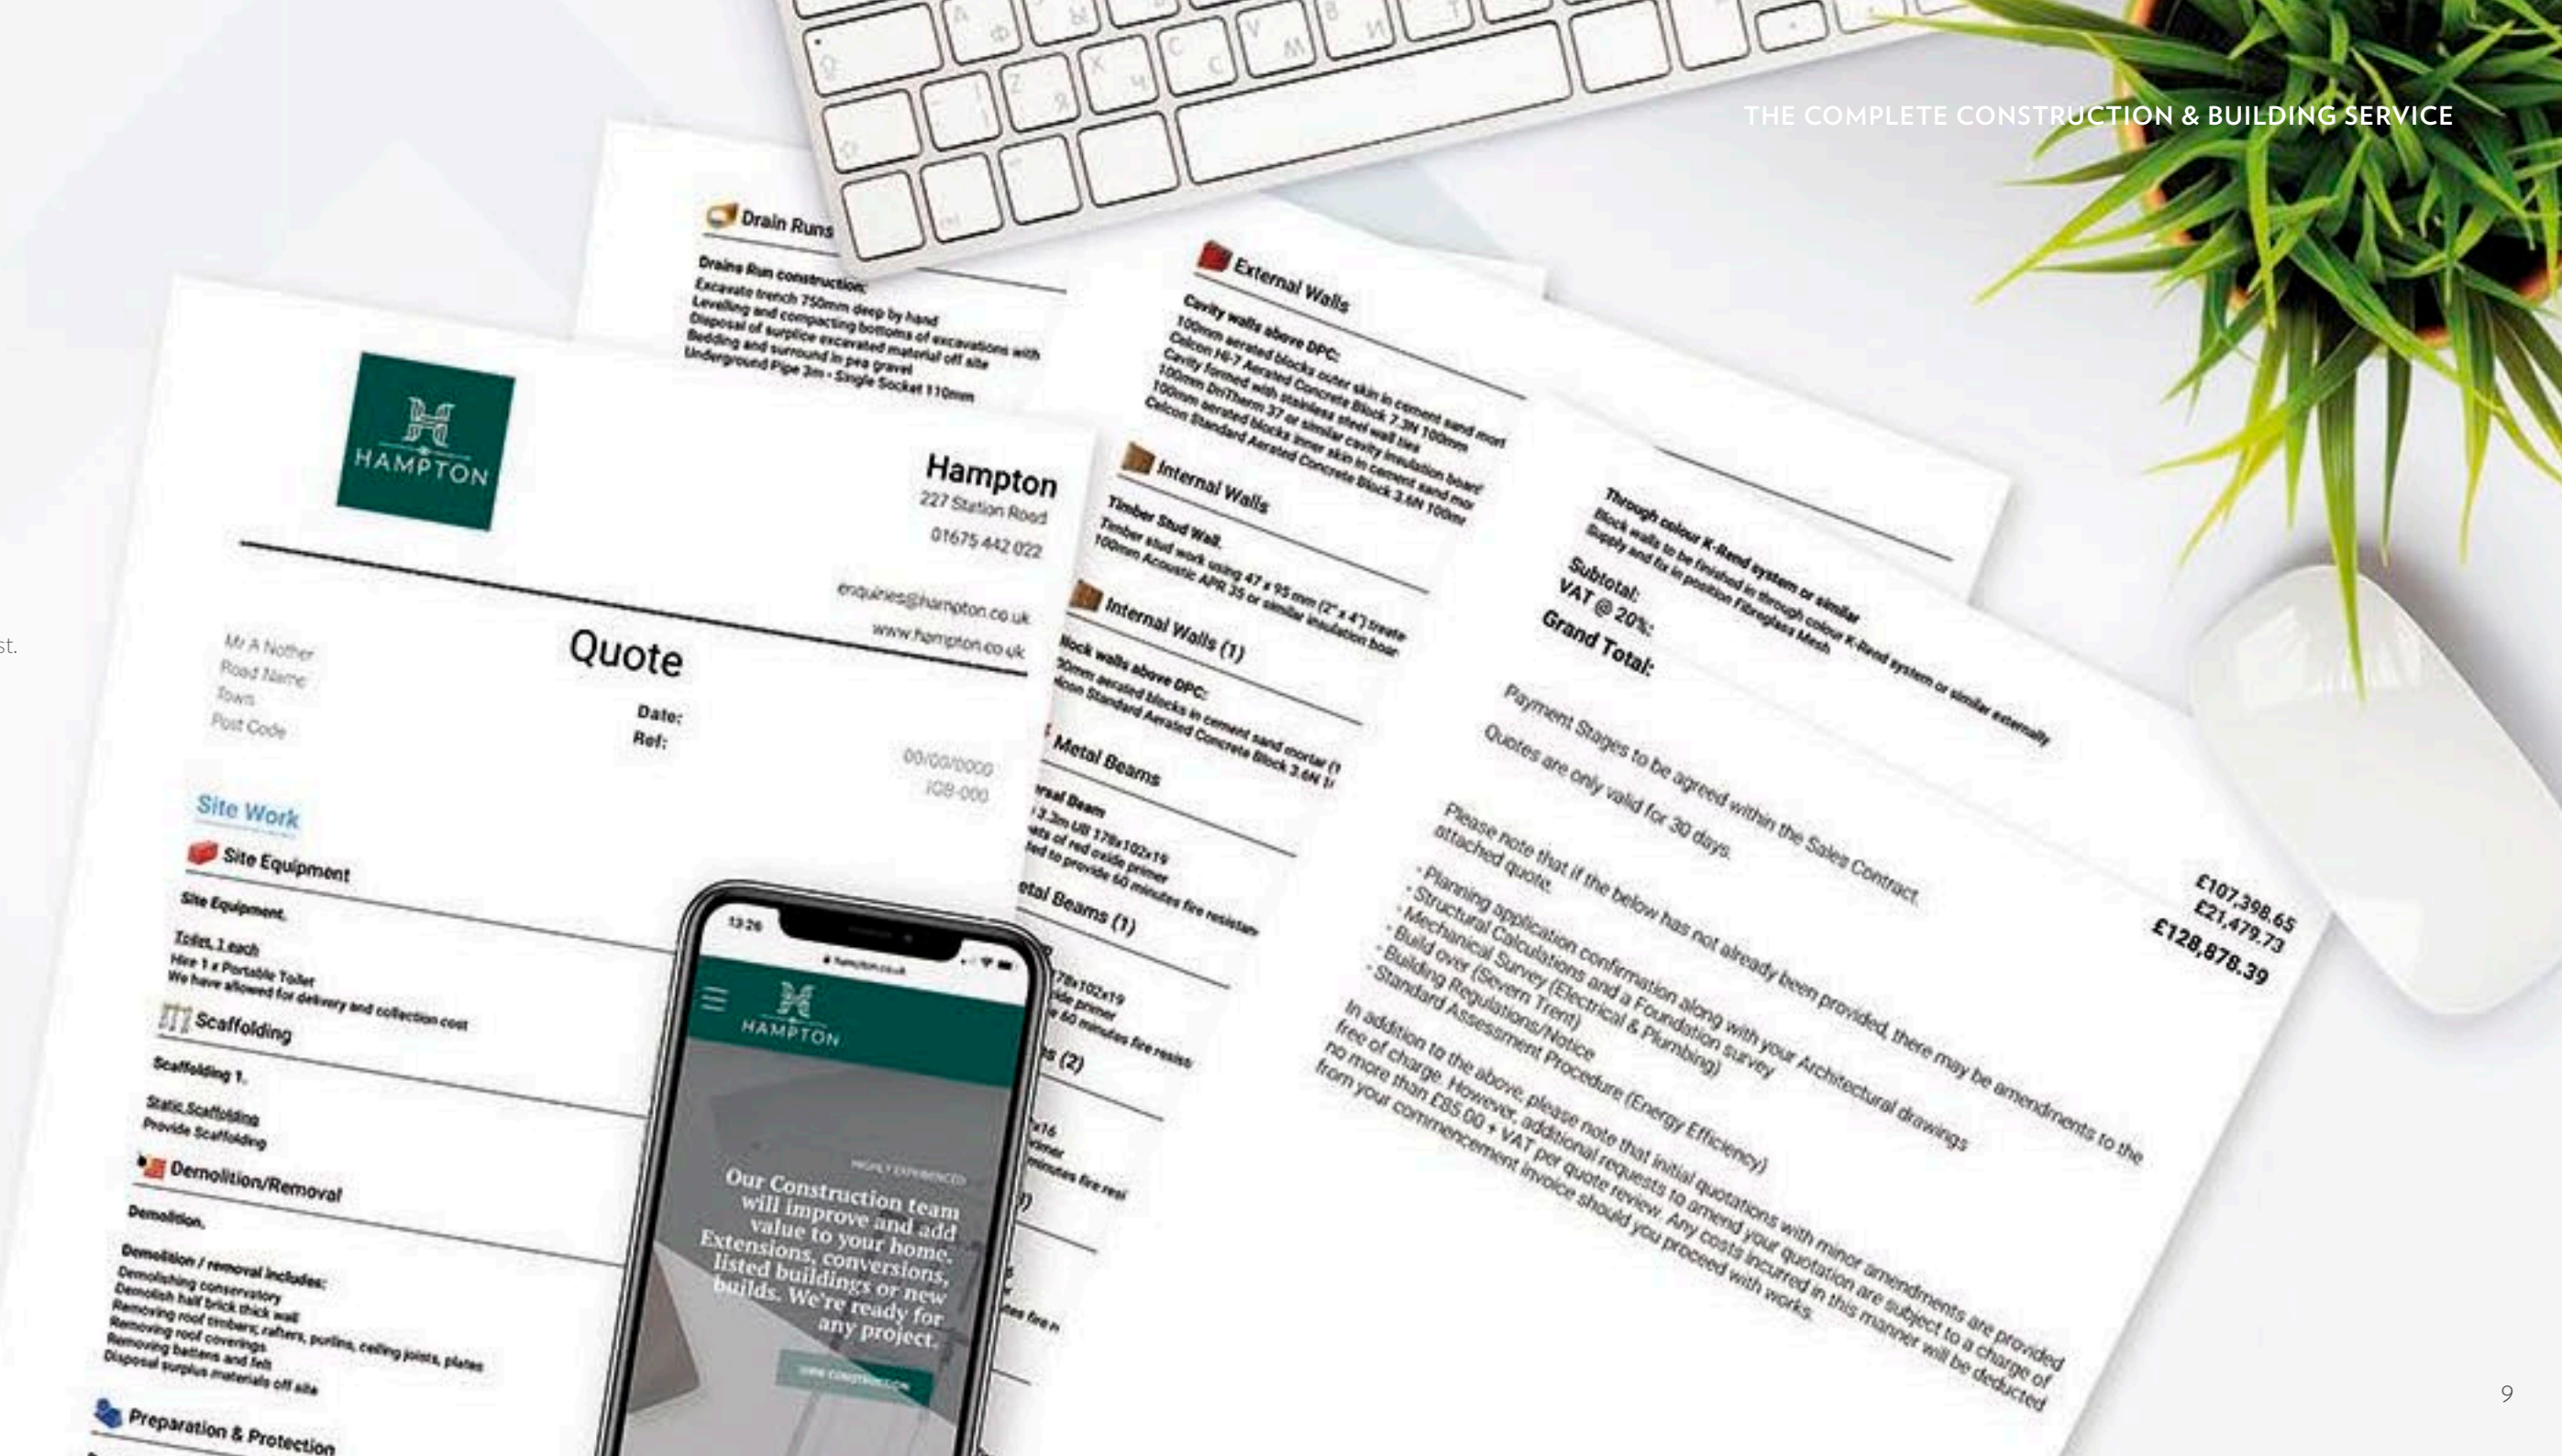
THE COMPLETE CONSTRUCTION & BUILDING SERVICE

st.

Drain Runs

Drains Run construction:
Excavate trench 750mm deep by hand
Levelling and compacting bottoms of excavations with
Disposal of surplus excavated material off site
Bedding and surround in pea gravel
Underground Pipe 3m - Single Socket 110mm

HAMPTON

Hampton
227 Station Road
01675 442 022
enquiries@hampton.co.uk
www.hampton.co.uk

Mr A Nother
Road Name
Town
Post Code

Quote

Date:
Ref:

00/00/0000
IQB-000

Site Work

Site Equipment

Site Equipment.
Toilet, 1 each
Hire 1 x Portable Toilet
We have allowed for delivery and collection cost

Scaffolding

Scaffolding 1.
Static Scaffolding
Provide Scaffolding

Demolition/Removal

Demolition.
Demolition / removal includes:
Demolishing conservatory
Demolish half brick thick wall
Removing roof timbers; rafters, purlins, ceiling joists, plates
Removing roof coverings
Removing battens and felt
Disposal surplus materials off site

Preparation & Protection

External Walls

Cavity walls above DPC:
100mm aerated blocks outer skin in cement sand mort
Celcon Hi-7 Aerated Concrete Block 7.3N 100mm
Cavity formed with stainless steel wall ties
100mm DriTherm 37 or similar cavity insulation board
100mm aerated blocks inner skin in cement sand mo
Celcon Standard Aerated Concrete Block 3.6N 100mm

Internal Walls

Timber Stud Wall.
Timber stud work using 47 x 95 mm (2" x 4") treate
100mm Acoustic APR 35 or similar insulation boar

Internal Walls (1)

Block walls above DPC:
00mm aerated blocks in cement sand mortar (1
lcon Standard Aerated Concrete Block 3.6N 1

Metal Beams

rsal Beam
3.3m UB 178x102x19
ats of red oxide primer
ed to provide 60 minutes fire resistan

etal Beams (1)

178x102x19
xide primer
e 60 minutes fire resis

s (2)

x16
rimer
inutes fire resi

tes fire r

Through colour K-Rend system or similar
Block walls to be finished in through colour K-Rend system or similar externally
Supply and fix in position Fibreglass Mesh

Subtotal:
VAT @ 20%:
Grand Total:

£107,398.65
£21,479.73
£128,878.39

Payment Stages to be agreed within the Sales Contract.

Quotes are only valid for 30 days.

Please note that if the below has not already been provided, there may be amendments to the attached quote.

• Planning application confirmation along with your Architectural drawings
• Structural Calculations and a Foundation survey
• Mechanical Survey (Electrical & Plumbing)
• Build over (Severn Trent)
• Building Regulations/Notice
• Standard Assessment Procedure (Energy Efficiency)

In addition to the above, please note that initial quotations with minor amendments are provided free of charge. However, additional requests to amend your quotation are subject to a charge of no more than £85.00 + VAT per quote review. Any costs incurred in this manner will be deducted from your commencement invoice should you proceed with works.

13:26
hampton.co.uk
HAMPTON
HIGHLY EXPERIENCED
Our Construction team will improve and add value to your home. Extensions, conversions, listed buildings or new builds. We're ready for any project.

9